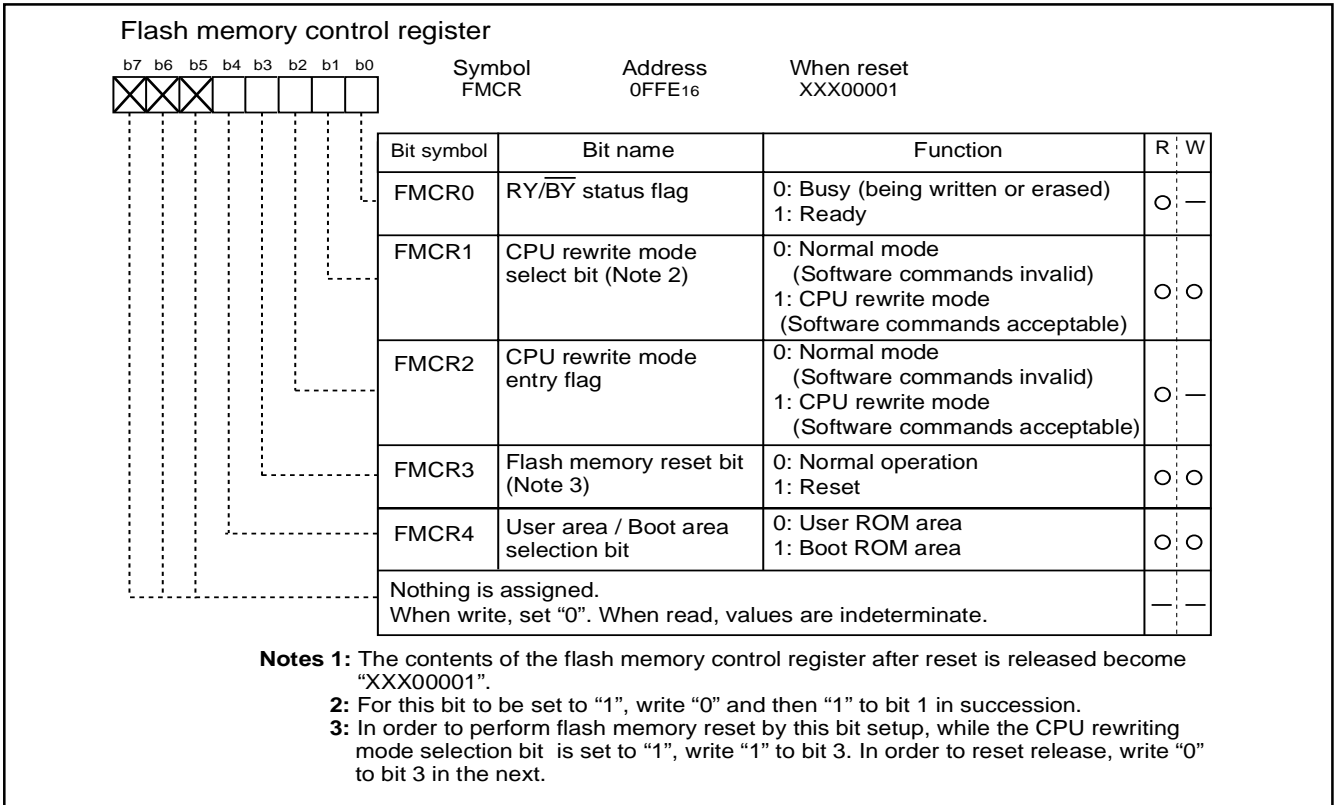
Flash memory control register

b7 b6 b5 b4 b3 b2 b1 b0

Symbol
FMCR

Address
$0FFE_{16}$

When reset
XXX00001

| Bit symbol | Bit name | Function | R | W |
|---|---|---|---|---|
| FMCR0 | RY/$\overline{BY}$ status flag | 0: Busy (being written or erased) 1: Ready | O | — |
| FMCR1 | CPU rewrite mode select bit (Note 2) | 0: Normal mode (Software commands invalid) 1: CPU rewrite mode (Software commands acceptable) | O | O |
| FMCR2 | CPU rewrite mode entry flag | 0: Normal mode (Software commands invalid) 1: CPU rewrite mode (Software commands acceptable) | O | — |
| FMCR3 | Flash memory reset bit (Note 3) | 0: Normal operation 1: Reset | O | O |
| FMCR4 | User area / Boot area selection bit | 0: User ROM area 1: Boot ROM area | O | O |
| Nothing is assigned. When write, set "0". When read, values are indeterminate. | | | — | — |

Notes 1: The contents of the flash memory control register after reset is released become "XXX00001".
2: For this bit to be set to "1", write "0" and then "1" to bit 1 in succession.
3: In order to perform flash memory reset by this bit setup, while the CPU rewriting mode selection bit is set to "1", write "1" to bit 3. In order to reset release, write "0" to bit 3 in the next.